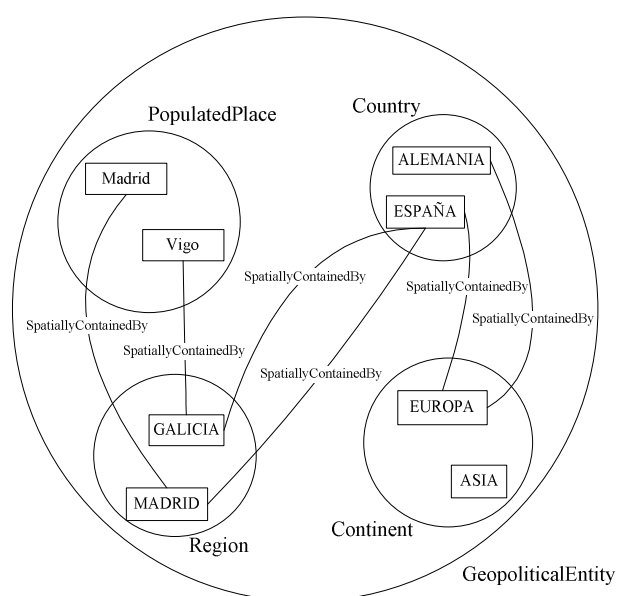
PopulatedPlace

Country

Madrid

ALEMANIA

ESPAÑA

Vigo

SpatiallyContainedBy

SpatiallyContainedBy

SpatiallyContainedBy

SpatiallyContainedBy

SpatiallyContainedBy

SpatiallyContainedBy

EUROPA

GALICIA

ASIA

MADRID

Continent

Region

GeopoliticalEntity